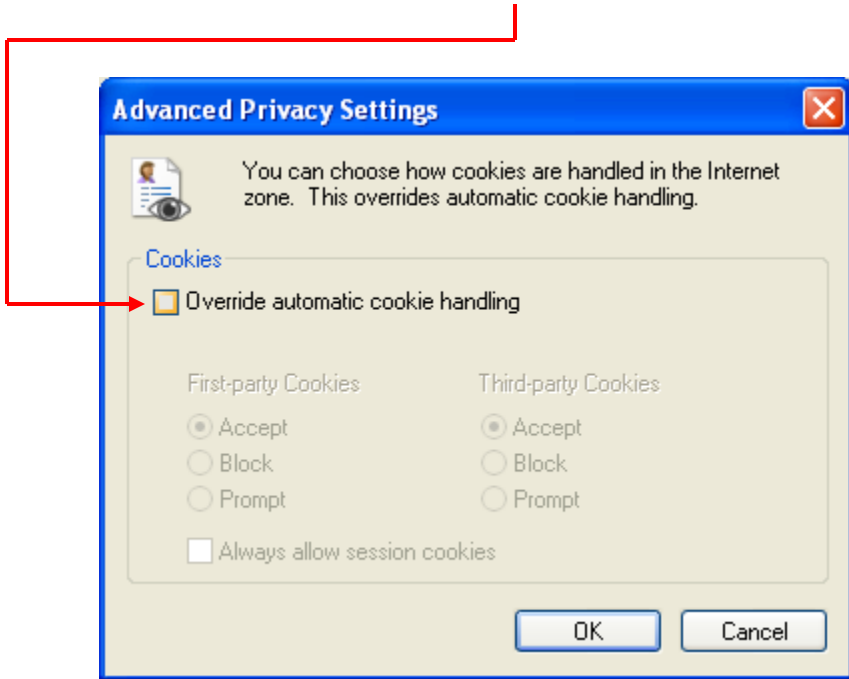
Advanced Privacy Settings

You can choose how cookies are handled in the Internet zone. This overrides automatic cookie handling.

Cookies

Override automatic cookie handling

First-party Cookies
Accept
Block
Prompt

Third-party Cookies
Accept
Block
Prompt

Always allow session cookies

OK
Cancel